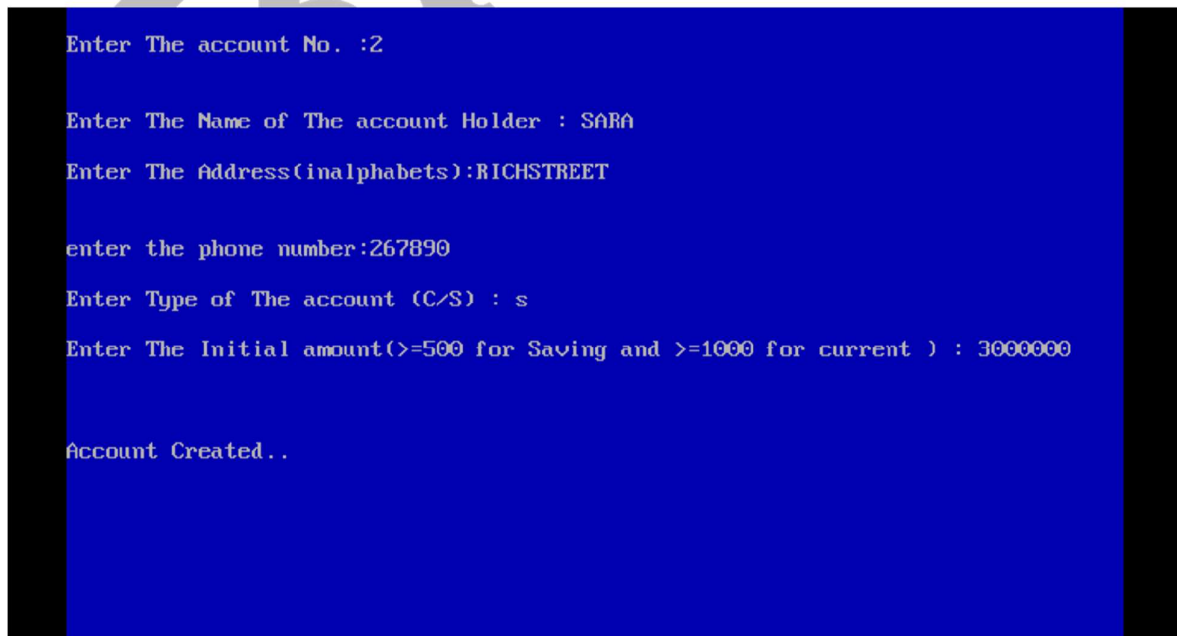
Enter The account No. :2

Enter The Name of The account Holder : SARA

Enter The Address(inalphabets):RICHSTREET

enter the phone number:267890

Enter Type of The account (C/S) : s

Enter The Initial amount(>=500 for Saving and >=1000 for current ) : 3000000

Account Created..